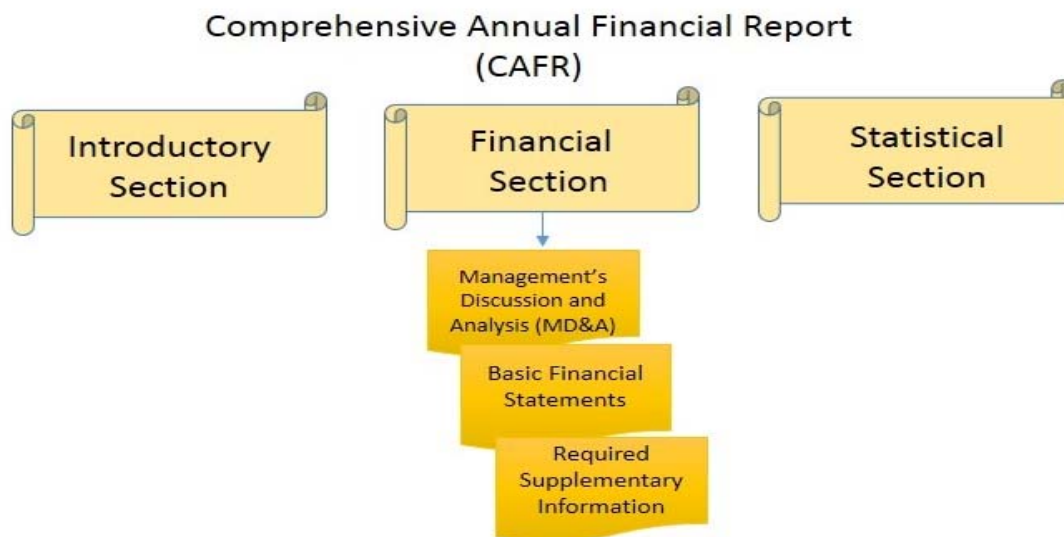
Comprehensive Annual Financial Report (CAFR)

Introductory Section

Financial Section

Statistical Section

Management's Discussion and Analysis (MD&A)

Basic Financial Statements

Required Supplementary Information